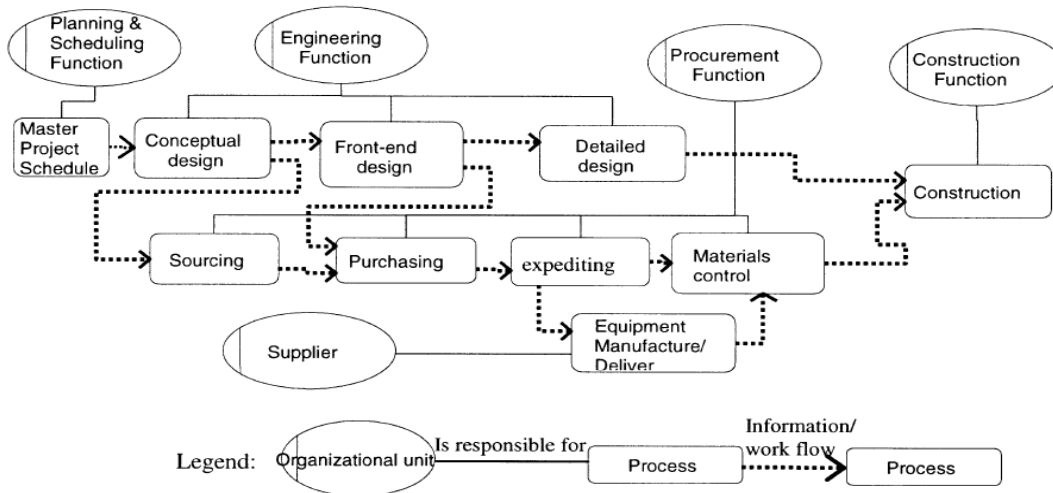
Planning & Scheduling Function

Engineering Function

Procurement Function

Construction Function

Master Project Schedule

Conceptual design

Front-end design

Detailed design

Construction

Sourcing

Purchasing

expediting

Materials control

Supplier

Equipment Manufacture/ Deliver

Legend: Organizational unit Is responsible for Process Information/ work flow Process